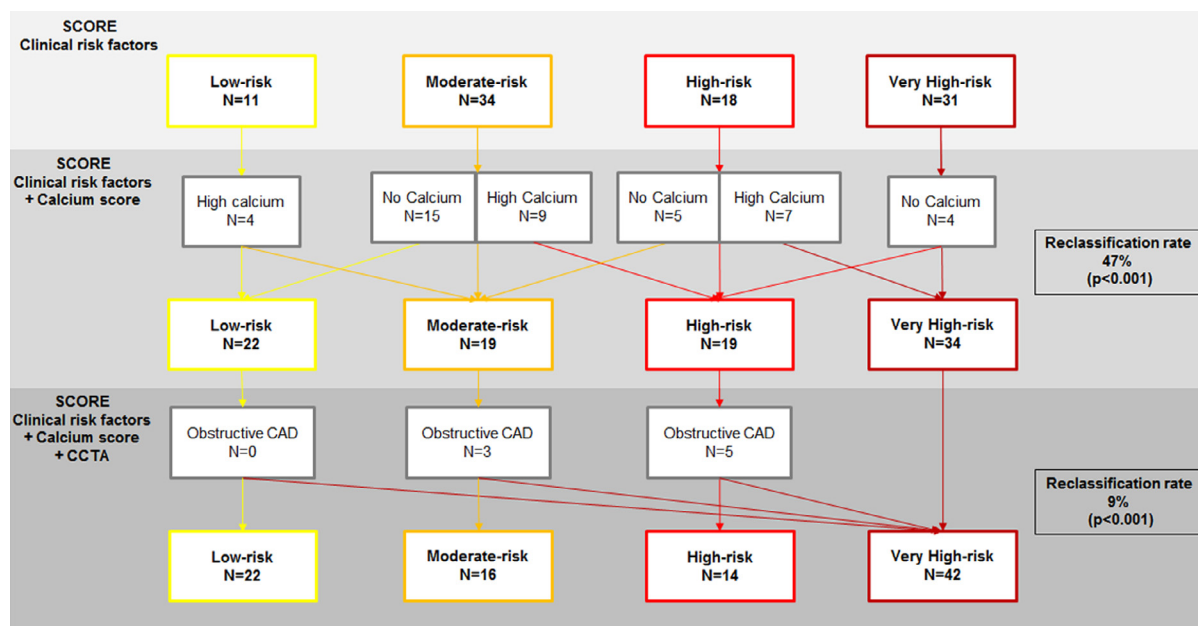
SCORE
Clinical risk factors

Low-risk
N=11

Moderate-risk
N=34

High-risk
N=18

Very High-risk
N=31

SCORE
Clinical risk factors
+ Calcium score

High calcium
N=4

No Calcium
N=15

High Calcium
N=9

No Calcium
N=5

High Calcium
N=7

No Calcium
N=4

Reclassification rate
47%
(p<0.001)

Low-risk
N=22

Moderate-risk
N=19

High-risk
N=19

Very High-risk
N=34

SCORE
Clinical risk factors
+ Calcium score
+ CCTA

Obstructive CAD
N=0

Obstructive CAD
N=3

Obstructive CAD
N=5

Reclassification rate
9%
(p<0.001)

Low-risk
N=22

Moderate-risk
N=16

High-risk
N=14

Very High-risk
N=42